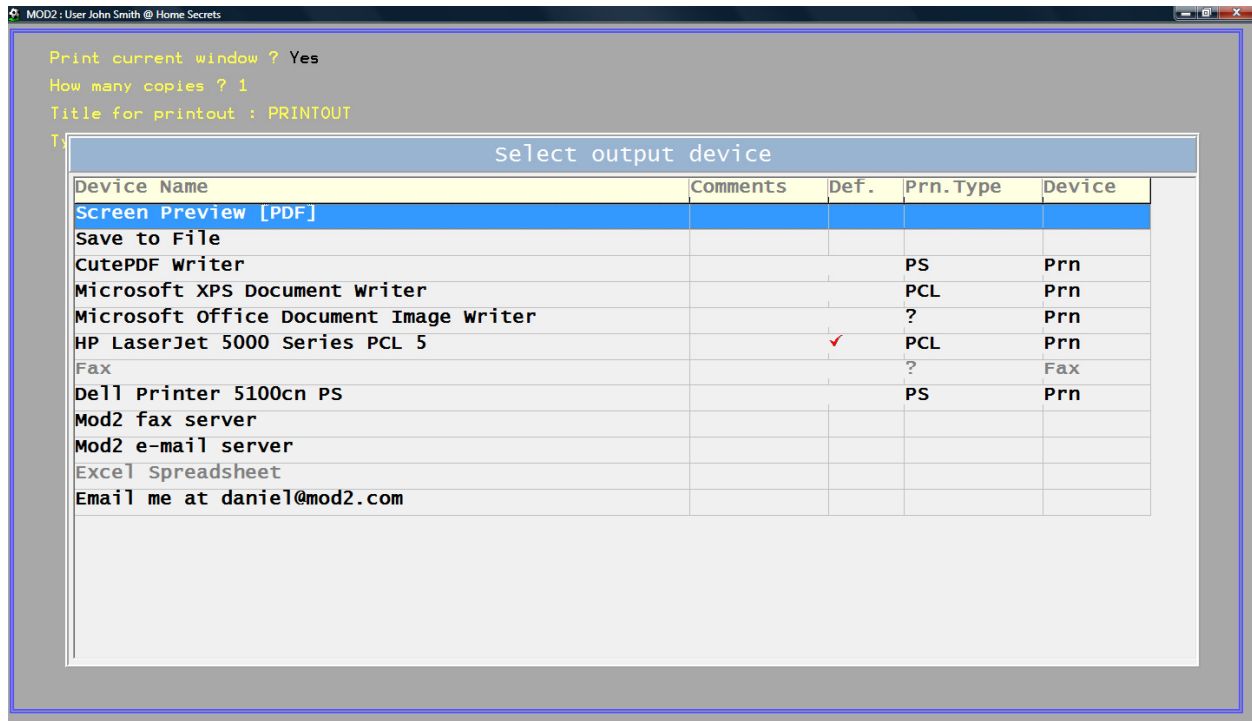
MOD2 : User John Smith @ Home Secrets

Print current window ? Yes
How many copies ? 1
Title for printout : PRINTOUT
Ty

Select output device

| Device Name | Comments | Def. | Prn.Type | Device |
|---|---|---|---|---|
| Screen Preview [PDF] | | | | |
| Save to File | | | | |
| CutePDF Writer | | | PS | Prn |
| Microsoft XPS Document Writer | | | PCL | Prn |
| Microsoft Office Document Image Writer | | | ? | Prn |
| HP LaserJet 5000 Series PCL 5 | | ✓ | PCL | Prn |
| Fax | | | ? | Fax |
| Dell Printer 5100cn PS | | | PS | Prn |
| Mod2 fax server | | | | |
| Mod2 e-mail server | | | | |
| Excel Spreadsheet | | | | |
| Email me at daniel@mod2.com | | | | |